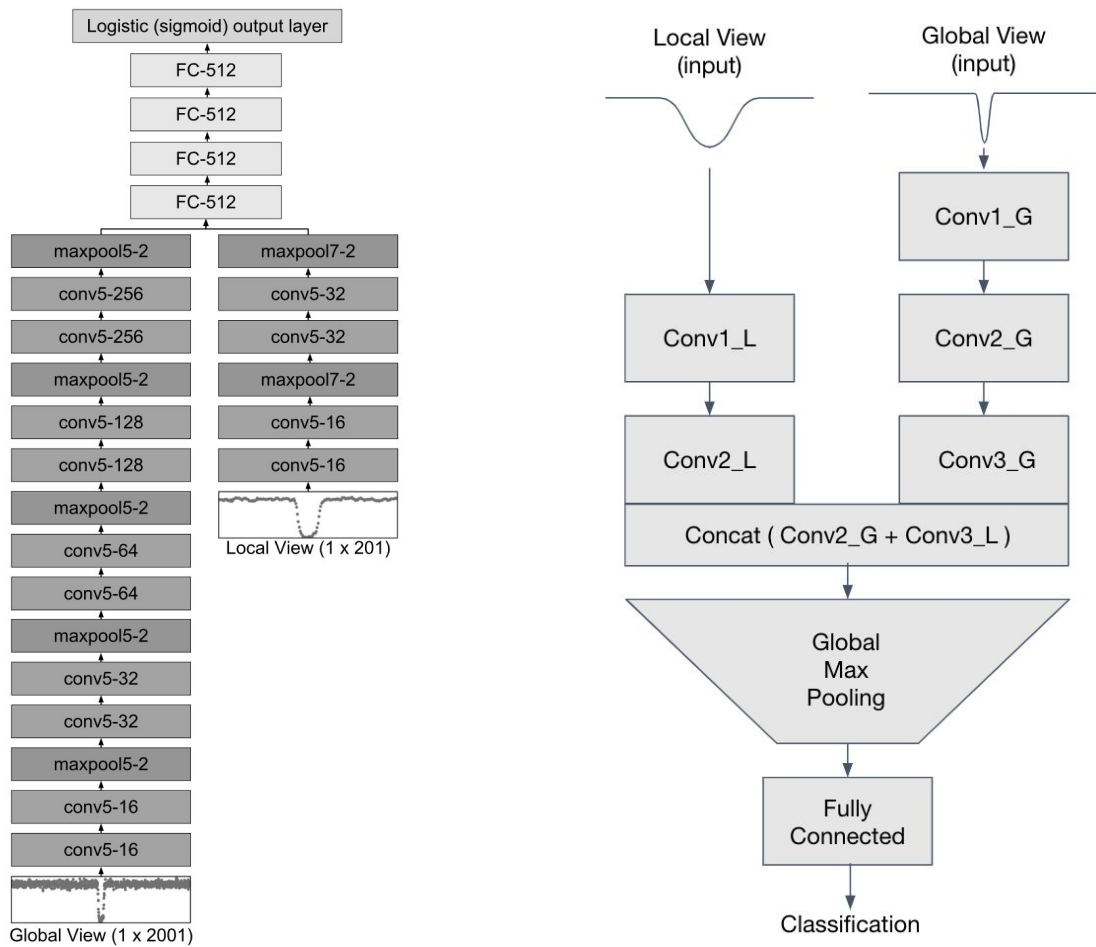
Logistic (sigmoid) output layer

FC-512

FC-512

FC-512

FC-512

maxpool5-2

conv5-256

conv5-256

maxpool5-2

conv5-128

conv5-128

maxpool5-2

conv5-64

conv5-64

maxpool5-2

conv5-32

conv5-32

maxpool5-2

conv5-16

conv5-16

Global View (1 x 2001)

maxpool7-2

conv5-32

conv5-32

maxpool7-2

conv5-16

conv5-16

Local View (1 x 201)

Local View (input)

Global View (input)

Conv1_G

Conv1_L

Conv2_G

Conv2_L

Conv3_G

Concat ( Conv2_G + Conv3_L )

Global Max Pooling

Fully Connected

Classification